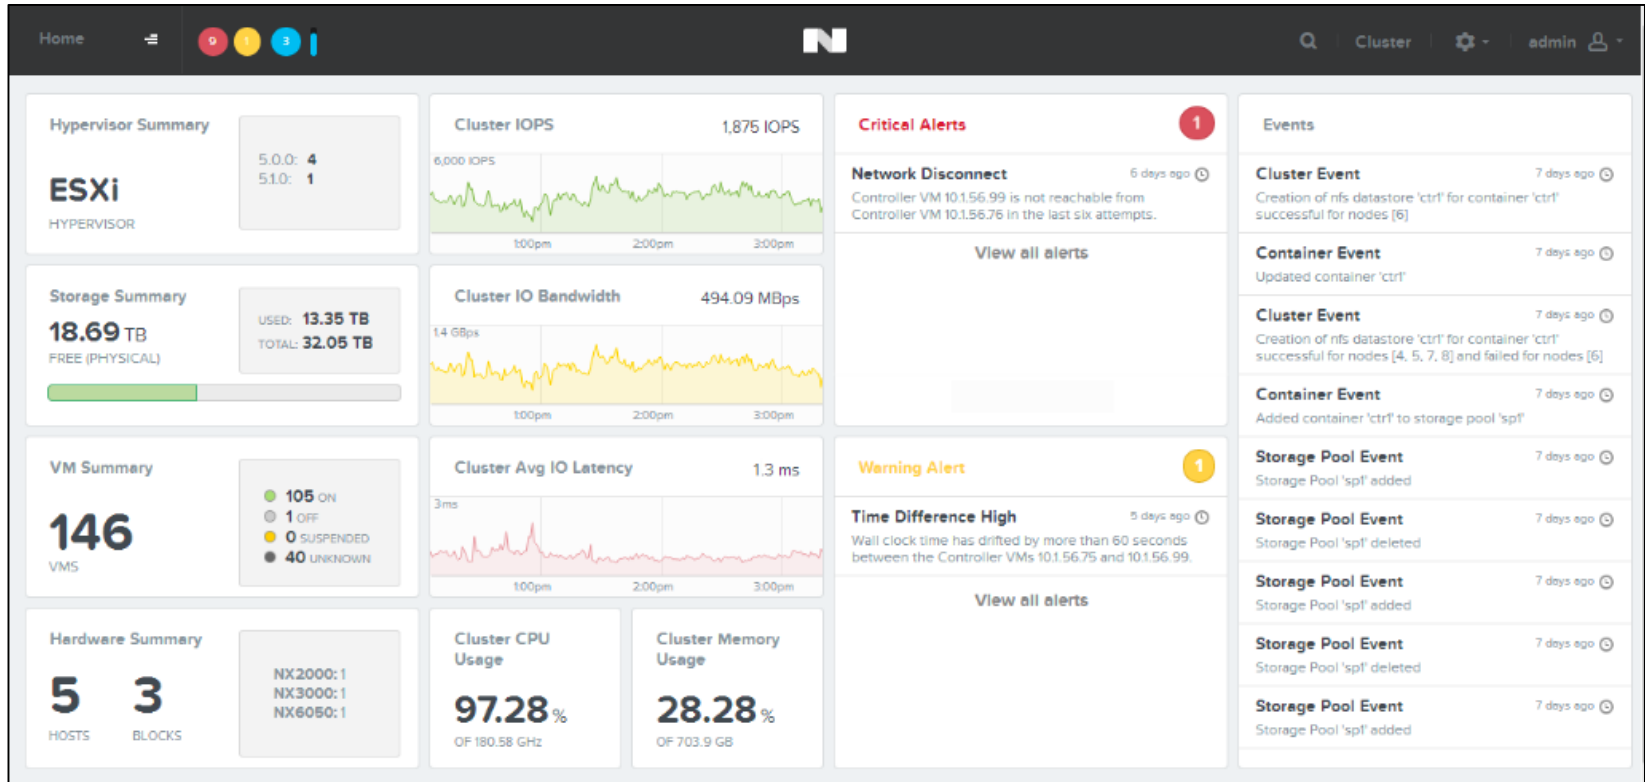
Home 9 1 3 Cluster admin

Hypervisor Summary
ESXi
HYPERVISOR
5.0.0: 4
5.1.0: 1

Cluster IOPS 1,875 IOPS
6,000 IOPS
1:00pm 2:00pm 3:00pm

Critical Alerts 1
Network Disconnect 6 days ago
Controller VM 10.1.56.99 is not reachable from Controller VM 10.1.56.76 in the last six attempts.
View all alerts

Events
Cluster Event 7 days ago
Creation of nfs datastore 'ctr1' for container 'ctr1' successful for nodes [6]
Container Event 7 days ago
Updated container 'ctr1'
Cluster Event 7 days ago
Creation of nfs datastore 'ctr1' for container 'ctr1' successful for nodes [4, 5, 7, 8] and failed for nodes [6]
Container Event 7 days ago
Added container 'ctr1' to storage pool 'sp1'
Storage Pool Event 7 days ago
Storage Pool 'sp1' added
Storage Pool Event 7 days ago
Storage Pool 'sp1' deleted
Storage Pool Event 7 days ago
Storage Pool 'sp1' added
Storage Pool Event 7 days ago
Storage Pool 'sp1' deleted
Storage Pool Event 7 days ago
Storage Pool 'sp1' added

Storage Summary
18.69 TB
FREE (PHYSICAL)
USED: 13.35 TB
TOTAL: 32.05 TB

Cluster IO Bandwidth 494.09 MBps
1.4 GBps
1:00pm 2:00pm 3:00pm

VM Summary
146
VMS
105 ON
1 OFF
0 SUSPENDED
40 UNKNOWN

Cluster Avg IO Latency 1.3 ms
3ms
1:00pm 2:00pm 3:00pm

Warning Alert 1
Time Difference High 5 days ago
Wall clock time has drifted by more than 60 seconds between the Controller VMs 10.1.56.75 and 10.1.56.99.
View all alerts

Hardware Summary
5 HOSTS
3 BLOCKS
NX2000: 1
NX3000: 1
NX6050: 1

Cluster CPU Usage
97.28 %
OF 180.58 GHz

Cluster Memory Usage
28.28 %
OF 703.9 GB